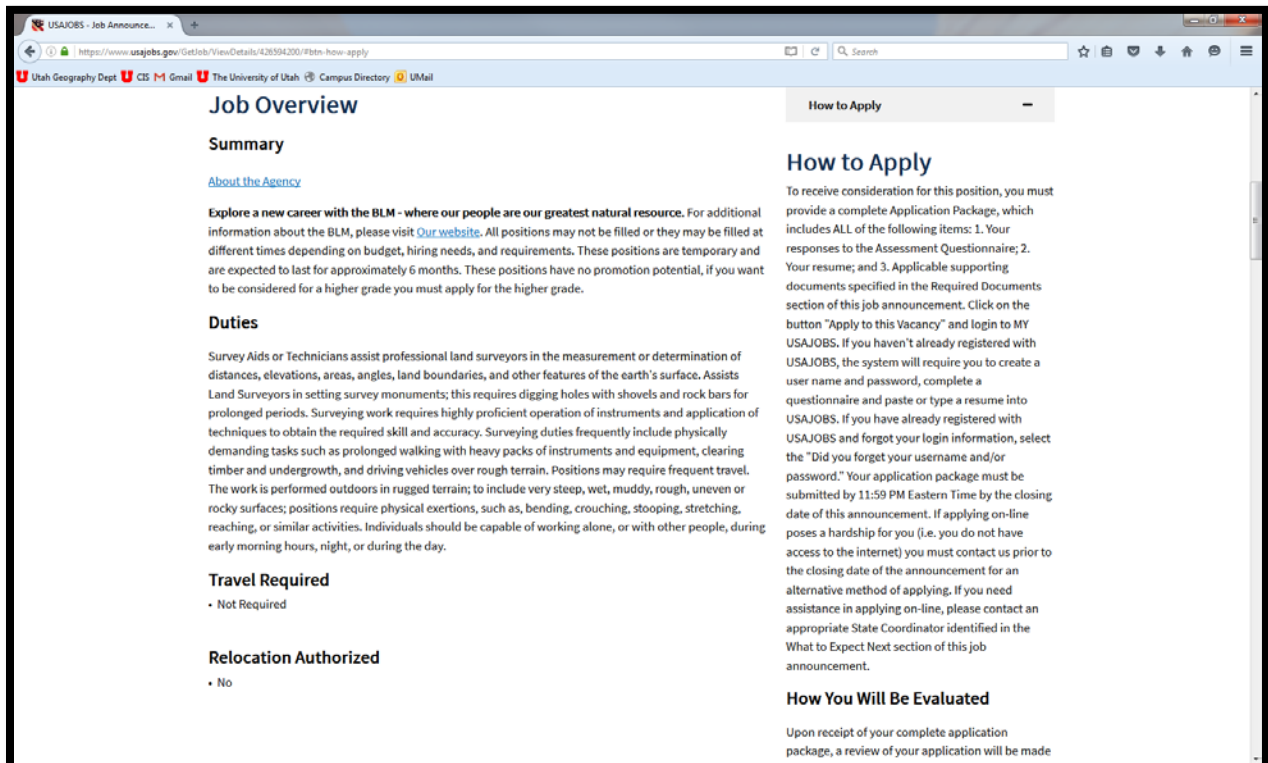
USAJOBS - Job Announce... ×

https://www.usajobs.gov/GetJob/ViewDetails/426594200/#btn-how-apply

Search

Utah Geography Dept CIS Gmail The University of Utah Campus Directory UMail

Job Overview

Summary

About the Agency

**Explore a new career with the BLM - where our people are our greatest natural resource.** For additional information about the BLM, please visit Our website. All positions may not be filled or they may be filled at different times depending on budget, hiring needs, and requirements. These positions are temporary and are expected to last for approximately 6 months. These positions have no promotion potential, if you want to be considered for a higher grade you must apply for the higher grade.

Duties

Survey Aids or Technicians assist professional land surveyors in the measurement or determination of distances, elevations, areas, angles, land boundaries, and other features of the earth's surface. Assists Land Surveyors in setting survey monuments; this requires digging holes with shovels and rock bars for prolonged periods. Surveying work requires highly proficient operation of instruments and application of techniques to obtain the required skill and accuracy. Surveying duties frequently include physically demanding tasks such as prolonged walking with heavy packs of instruments and equipment, clearing timber and undergrowth, and driving vehicles over rough terrain. Positions may require frequent travel. The work is performed outdoors in rugged terrain; to include very steep, wet, muddy, rough, uneven or rocky surfaces; positions require physical exertions, such as, bending, crouching, stooping, stretching, reaching, or similar activities. Individuals should be capable of working alone, or with other people, during early morning hours, night, or during the day.

Travel Required

• Not Required

Relocation Authorized

• No

How to Apply −

How to Apply

To receive consideration for this position, you must provide a complete Application Package, which includes ALL of the following items: 1. Your responses to the Assessment Questionnaire; 2. Your resume; and 3. Applicable supporting documents specified in the Required Documents section of this job announcement. Click on the button "Apply to this Vacancy" and login to MY USAJOBS. If you haven't already registered with USAJOBS, the system will require you to create a user name and password, complete a questionnaire and paste or type a resume into USAJOBS. If you have already registered with USAJOBS and forgot your login information, select the "Did you forget your username and/or password." Your application package must be submitted by 11:59 PM Eastern Time by the closing date of this announcement. If applying on-line poses a hardship for you (i.e. you do not have access to the internet) you must contact us prior to the closing date of the announcement for an alternative method of applying. If you need assistance in applying on-line, please contact an appropriate State Coordinator identified in the What to Expect Next section of this job announcement.

How You Will Be Evaluated

Upon receipt of your complete application package, a review of your application will be made